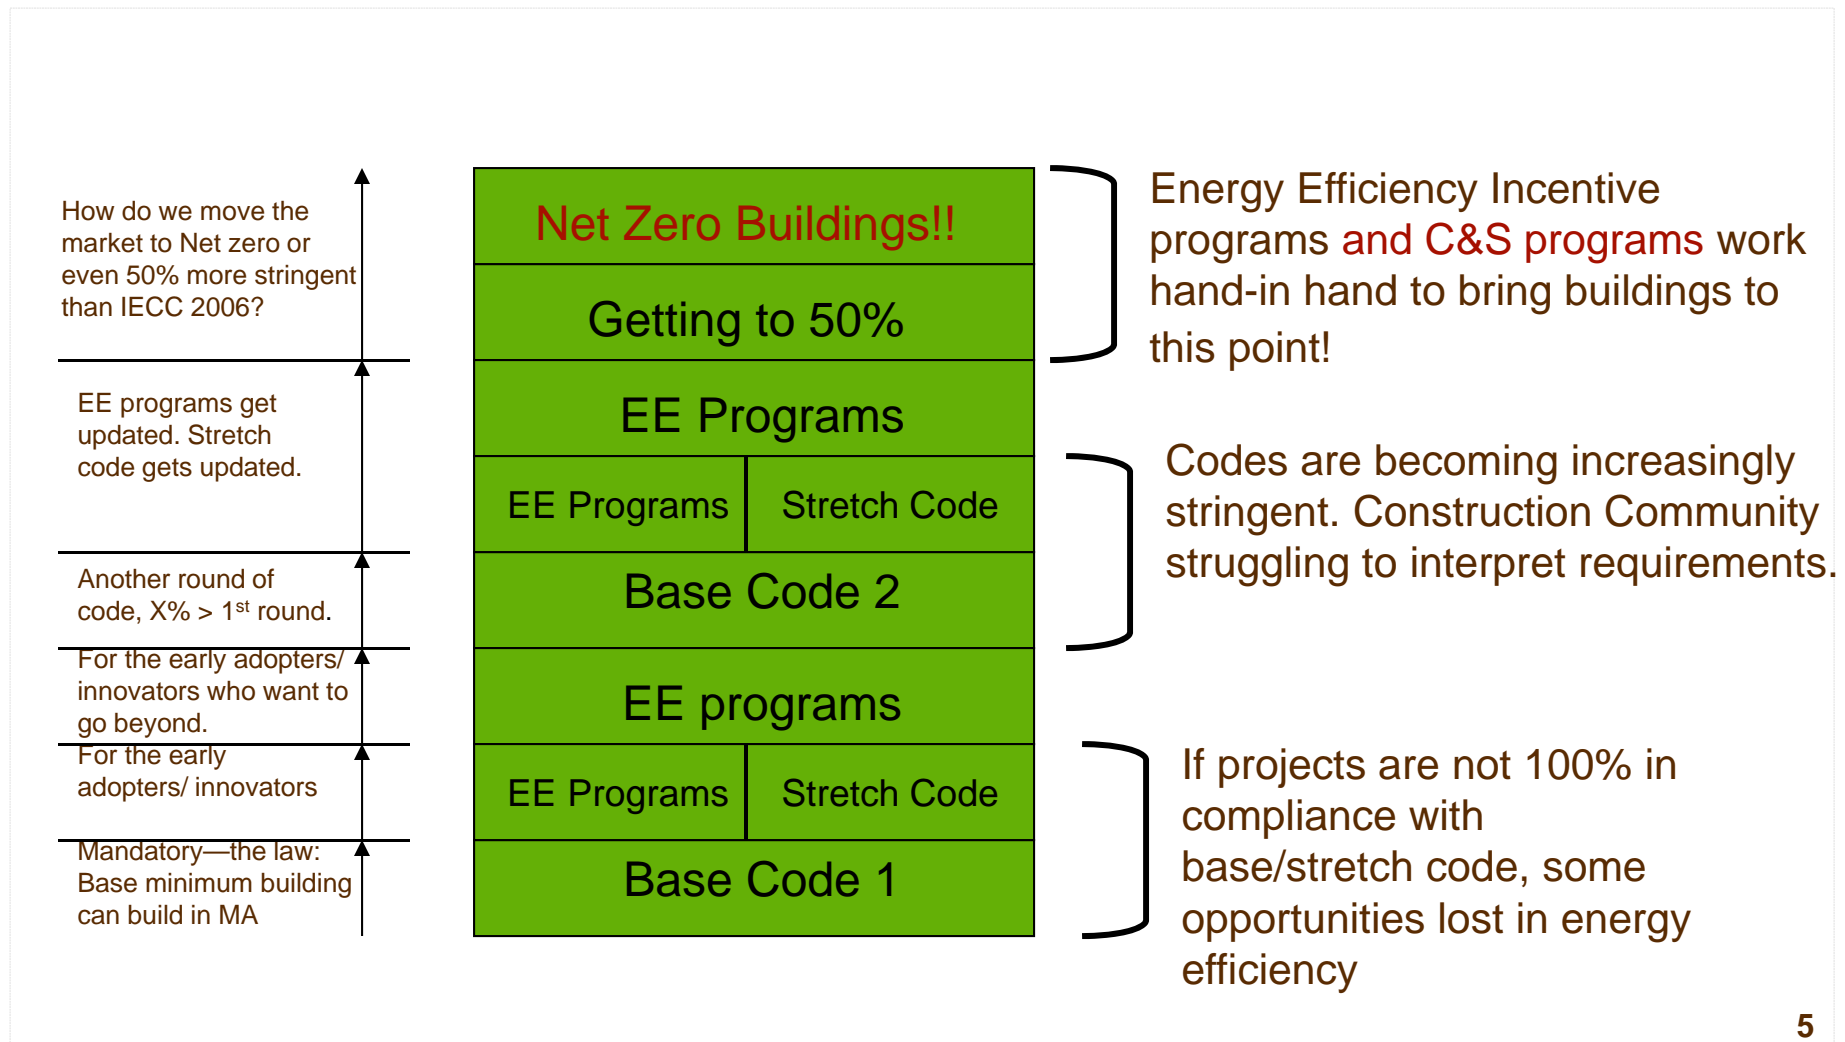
How do we move the market to Net zero or even 50% more stringent than IECC 2006?

EE programs get updated. Stretch code gets updated.

Another round of code, X% > 1$^{st}$ round.

For the early adopters/ innovators who want to go beyond.

For the early adopters/ innovators

Mandatory—the law: Base minimum building can build in MA

Net Zero Buildings!!

Getting to 50%

EE Programs

EE Programs | Stretch Code

Base Code 2

EE programs

EE Programs | Stretch Code

Base Code 1

Energy Efficiency Incentive programs and C&S programs work hand-in hand to bring buildings to this point!

Codes are becoming increasingly stringent. Construction Community struggling to interpret requirements.

If projects are not 100% in compliance with base/stretch code, some opportunities lost in energy efficiency

5